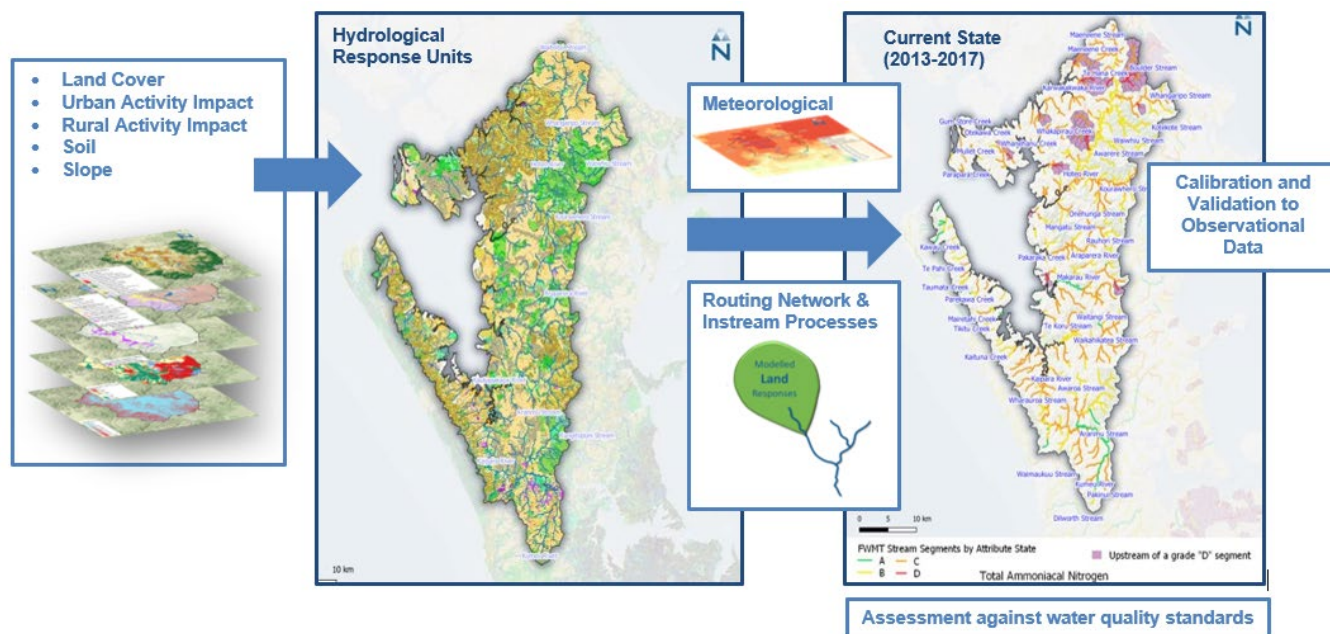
- Land Cover
- Urban Activity Impact
- Rural Activity Impact
- Soil
- Slope

Hydrological Response Units

N

10 km

Meteorological

Routing Network & Instream Processes

Modelled Land Responses

Current State (2013-2017)

N

Mangawhai Creek
Waiwhiu Stream
Whangaripo Stream
Kourawhero Stream
Hoteo River
Awarere Stream
Gum Store Creek
Otakanini Creek
Haurangi Creek
Parapara Creek
Kaipara River
Makarau River
Kaukapakapa River
Te Pahi Creek
Taumata Creek
Kaihu Creek
Ararimu Stream
Waimauku Stream
Kumeu River
Pakinui Stream
Dilworth Stream

0 5 10 km

FWMT Stream Segments by Attribute State
A
B
C
D
Upstream of a grade "D" segment
Total Ammoniacal Nitrogen

Calibration and Validation to Observational Data

Assessment against water quality standards